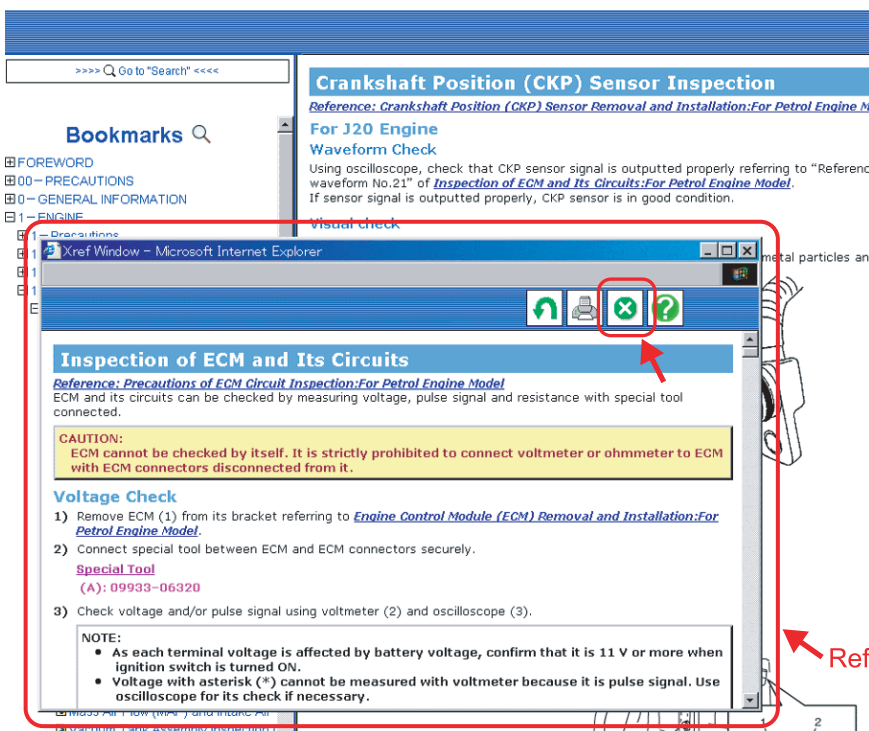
>>>> Go to "Search" <<<<

Bookmarks

⊞FOREWORD
⊞00 – PRECAUTIONS
⊞0 – GENERAL INFORMATION
⊟1 – ENGINE
⊞1 – Precautions
⊞1
⊞1
⊟1
E

Crankshaft Position (CKP) Sensor Inspection

Reference: Crankshaft Position (CKP) Sensor Removal and Installation:For Petrol Engine M

For J20 Engine

Waveform Check

Using oscilloscope, check that CKP sensor signal is outputted properly referring to "Referenc waveform No.21" of Inspection of ECM and Its Circuits:For Petrol Engine Model.
If sensor signal is outputted properly, CKP sensor is in good condition.

Visual check

metal particles an

Xref Window – Microsoft Internet Explorer

Inspection of ECM and Its Circuits

Reference: Precautions of ECM Circuit Inspection:For Petrol Engine Model
ECM and its circuits can be checked by measuring voltage, pulse signal and resistance with special tool connected.

CAUTION:
ECM cannot be checked by itself. It is strictly prohibited to connect voltmeter or ohmmeter to ECM with ECM connectors disconnected from it.

Voltage Check

1) Remove ECM (1) from its bracket referring to Engine Control Module (ECM) Removal and Installation:For Petrol Engine Model.

2) Connect special tool between ECM and ECM connectors securely.

Special Tool
(A): 09933–06320

3) Check voltage and/or pulse signal using voltmeter (2) and oscilloscope (3).

NOTE:
• As each terminal voltage is affected by battery voltage, confirm that it is 11 V or more when ignition switch is turned ON.
• Voltage with asterisk (*) cannot be measured with voltmeter because it is pulse signal. Use oscilloscope for its check if necessary.

Mass Air Flow (MAF) and Intake Air

Ref

1 2